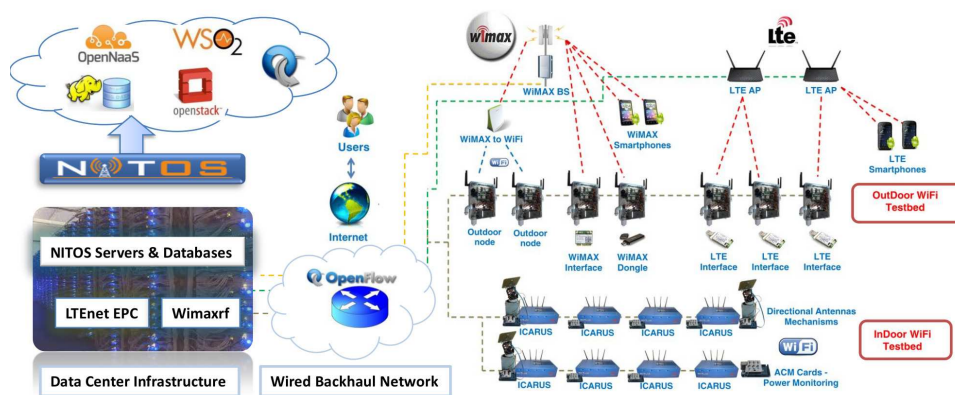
OpenNaaS
WSO2
openstack
NITOS
NITOS Servers & Databases
LTEnet EPC
Wimaxrf
Data Center Infrastructure
Users
Internet
OpenFlow
Wired Backhaul Network
wimax
WiMAX BS
WiMAX to WiFi
WiFi
WiMAX Smartphones
lte
LTE AP
LTE AP
LTE Smartphones
OutDoor WiFi Testbed
Outdoor node
Outdoor node
WiMAX Interface
WiMAX Dongle
LTE Interface
LTE Interface
LTE Interface
ICARUS
ICARUS
ICARUS
ICARUS
Directional Antennas Mechanisms
InDoor WiFi Testbed
WiFi
ICARUS
ICARUS
ICARUS
ICARUS
ACM Cards - Power Monitoring